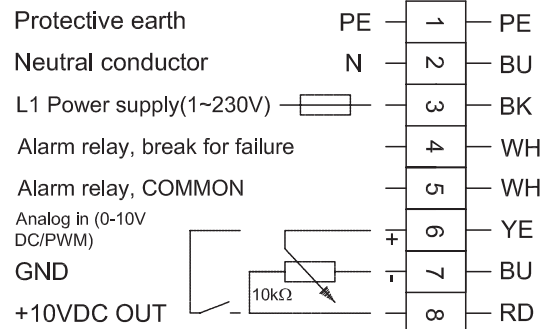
Protective earth PE 1 PE

Neutral conductor N 2 BU

L1 Power supply(1~230V) 3 BK

Alarm relay, break for failure 4 WH

Alarm relay, COMMON 5 WH

Analog in (0-10V DC/PWM) + 6 YE

GND - 7 BU

10kΩ

+10VDC OUT 8 RD